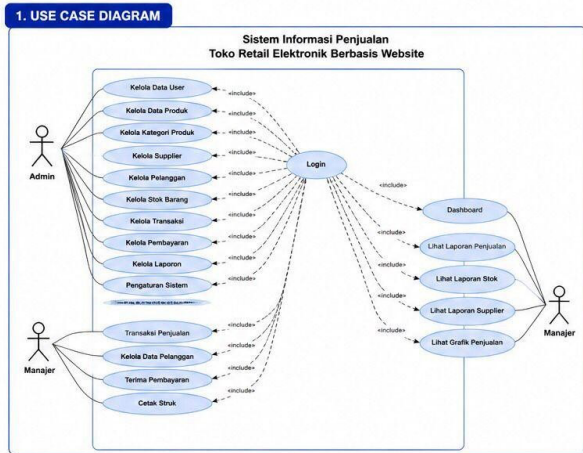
1. USE CASE DIAGRAM

Sistem Informasi Penjualan
Toko Retail Elektronik Berbasis Website

Admin

Kelola Data User
Kelola Data Produk
Kelola Kategori Produk
Kelola Supplier
Kelola Pelanggan
Kelola Stok Barang
Kelola Transaksi
Kelola Pembayaran
Kelola Laporon
Pengaturan Sistem

«include»
«include»
«include»
«include»
«include»
«include»
«include»
«include»
«include»
«include»

Login

«include»
Dashboard
«include»
Lihat Laporan Penjualan
«include»
Lihat Laporan Stok
«include»
Lihat Laporan Supplier
«include»
Lihat Grafik Penjualan

Manajer

Manajer

Transaksi Penjualan
Kelola Data Pelanggan
Terima Pembayaran
Cetak Struk

«include»
«include»
«include»
«include»